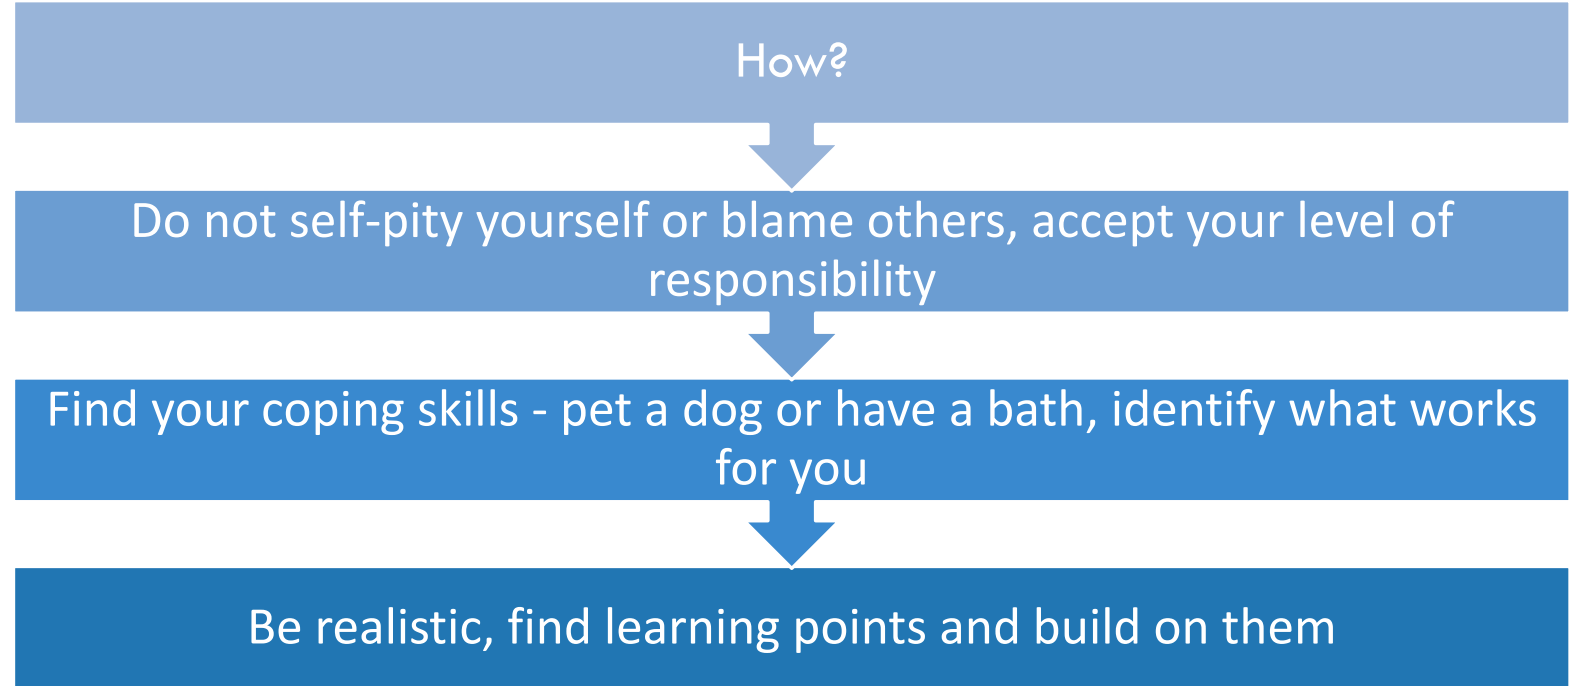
How?

Do not self-pity yourself or blame others, accept your level of responsibility

Find your coping skills - pet a dog or have a bath, identify what works for you

Be realistic, find learning points and build on them